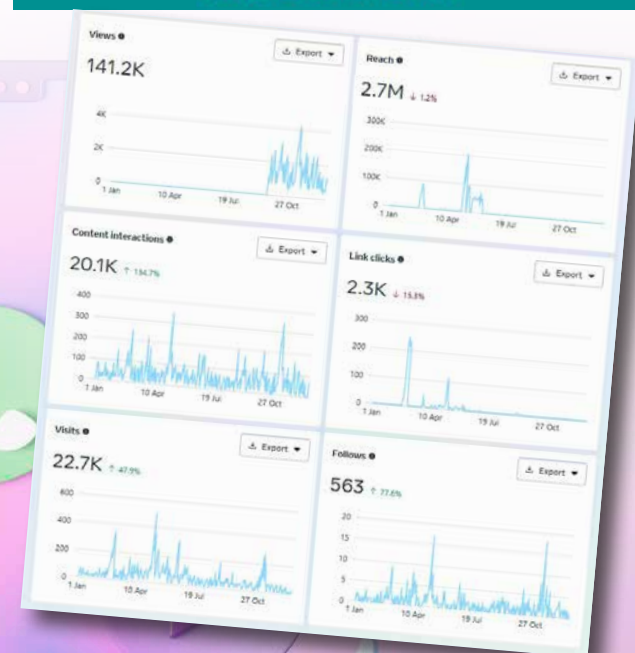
Views

Export

141.2K

4K
2K
0
1 Jan
10 Apr
19 Jul
27 Oct

Reach

Export

2.7M ↓ 1.2%

300K
200K
100K
0
1 Jan
10 Apr
19 Jul
27 Oct

Content interactions

Export

20.1K ↑ 134.7%

400
300
200
100
0
1 Jan
10 Apr
19 Jul
27 Oct

Link clicks

Export

2.3K ↓ 15.3%

300
200
100
0
1 Jan
10 Apr
19 Jul
27 Oct

Visits

Export

22.7K ↑ 47.9%

600
400
200
0
1 Jan
10 Apr
19 Jul
27 Oct

Follows

Export

563 ↑ 77.6%

20
15
10
5
0
1 Jan
10 Apr
19 Jul
27 Oct